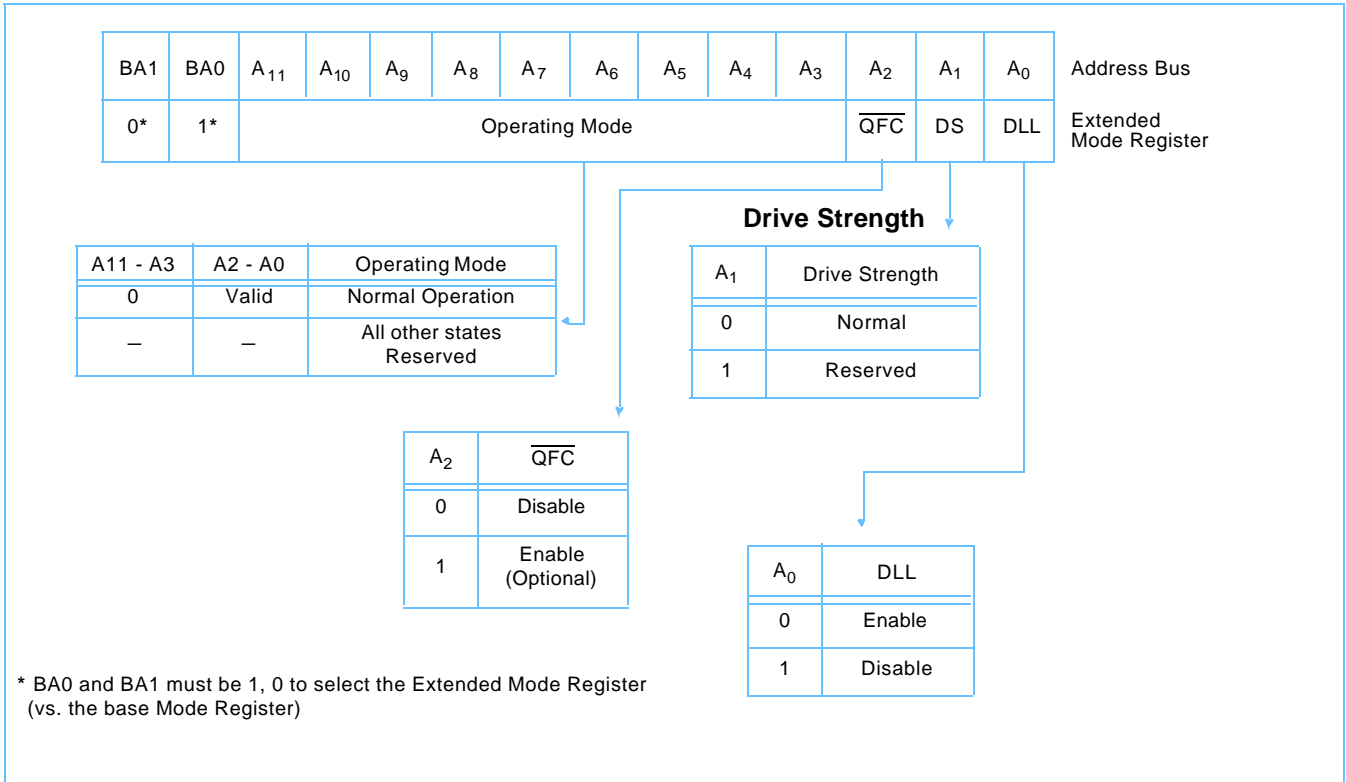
| BA1 | BA0 | $A_{11}$ | $A_{10}$ | $A_9$ | $A_8$ | $A_7$ | $A_6$ | $A_5$ | $A_4$ | $A_3$ | $A_2$ | $A_1$ | $A_0$ |
|---|---|---|---|---|---|---|---|---|---|---|---|---|---|
| 0* | 1* | Operating Mode | | | | | | | | | $\overline{QFC}$ | DS | DLL |

Address Bus

Extended Mode Register

| A11 - A3 | A2 - A0 | Operating Mode |
|---|---|---|
| 0 | Valid | Normal Operation |
| – | – | All other states Reserved |

Drive Strength

| $A_1$ | Drive Strength |
|---|---|
| 0 | Normal |
| 1 | Reserved |

| $A_2$ | $\overline{QFC}$ |
|---|---|
| 0 | Disable |
| 1 | Enable (Optional) |

| $A_0$ | DLL |
|---|---|
| 0 | Enable |
| 1 | Disable |

* BA0 and BA1 must be 1, 0 to select the Extended Mode Register (vs. the base Mode Register)